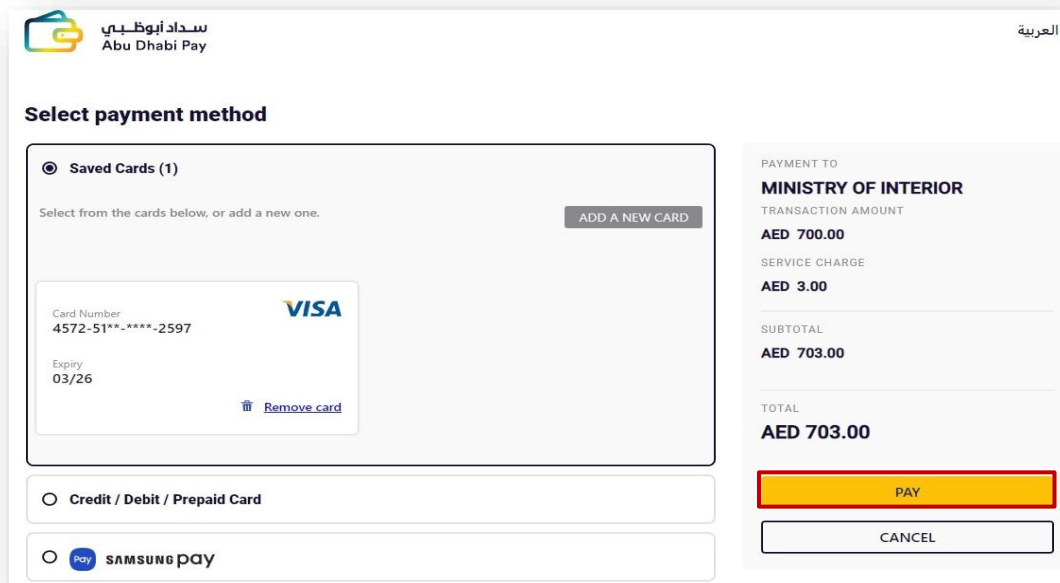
سـداد أبوظـبـي
Abu Dhabi Pay

العربية

Select payment method

Saved Cards (1)

Select from the cards below, or add a new one.

ADD A NEW CARD

Card Number
4572-51**-****-2597

VISA

Expiry
03/26

Remove card

Credit / Debit / Prepaid Card

Pay SAMSUNG Pay

PAYMENT TO
MINISTRY OF INTERIOR
TRANSACTION AMOUNT
AED 700.00
SERVICE CHARGE
AED 3.00
SUBTOTAL
AED 703.00
TOTAL
AED 703.00

PAY

CANCEL